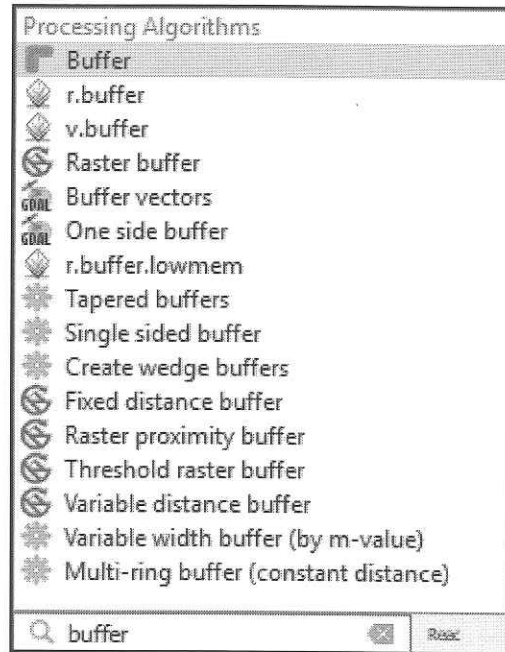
Processing Algorithms
Buffer
r.buffer
v.buffer
Raster buffer
GDAL Buffer vectors
GDAL One side buffer
r.buffer.lowmem
Tapered buffers
Single sided buffer
Create wedge buffers
Fixed distance buffer
Raster proximity buffer
Threshold raster buffer
Variable distance buffer
Variable width buffer (by m-value)
Multi-ring buffer (constant distance)

buffer
Read